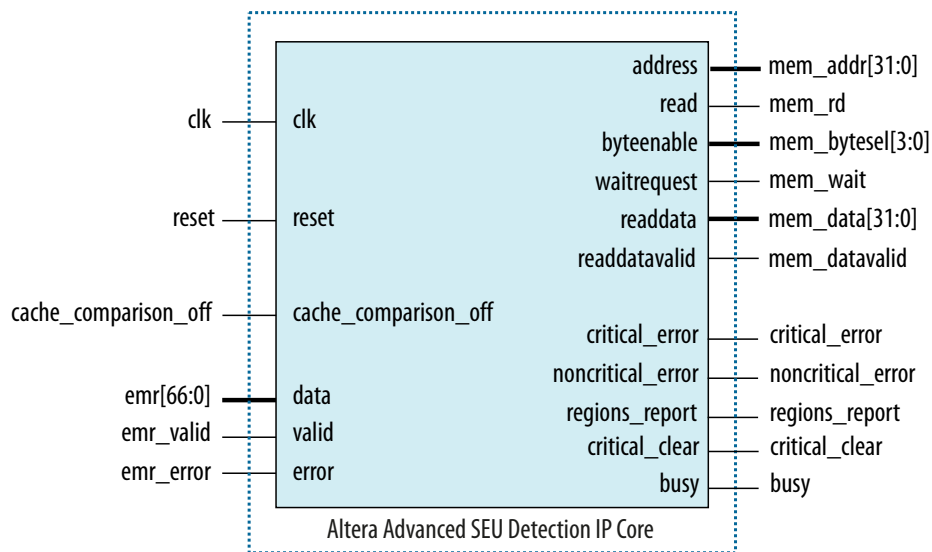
clk
reset
cache_comparison_off
emr[66:0]
emr_valid
emr_error

clk
reset
cache_comparison_off
data
valid
error

address
read
byteenable
waitrequest
readdata
readdatavalid
critical_error
noncritical_error
regions_report
critical_clear
busy

mem_addr[31:0]
mem_rd
mem_bytesel[3:0]
mem_wait
mem_data[31:0]
mem_datavalid
critical_error
noncritical_error
regions_report
critical_clear
busy

Altera Advanced SEU Detection IP Core